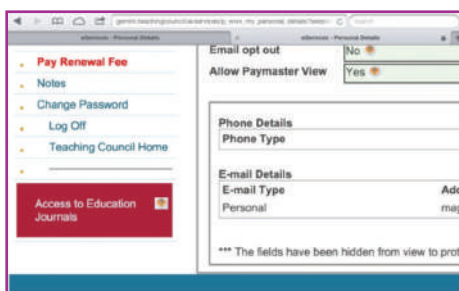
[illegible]

eServices - Personal Details

eServices - Personal Details

Pay Renewal Fee

Notes

Change Password

Log Off

Teaching Council Home

Access to Education Journals

Email opt out

No

Allow Paymaster View

Yes

Phone Details

Phone Type

E-mail Details

E-mail Type

Ad

Personal

ma

*** The fields have been hidden from view to prot